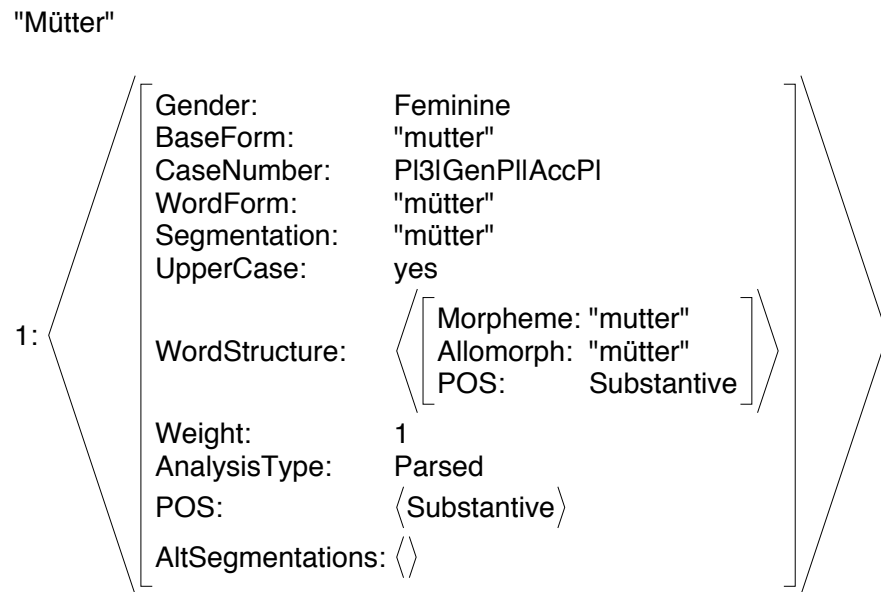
"Mütter"

1:

| | |
|---|---|
| Gender: | Feminine |
| BaseForm: | "mutter" |
| CaseNumber: | Pl3|GenPl|AccPl |
| WordForm: | "mütter" |
| Segmentation: | "mütter" |
| UpperCase: | yes |
| WordStructure: | Morpheme: "mutter" Allomorph: "mütter" POS: Substantive |
| Weight: | 1 |
| AnalysisType: | Parsed |
| POS: | Substantive |
| AltSegmentations: | |